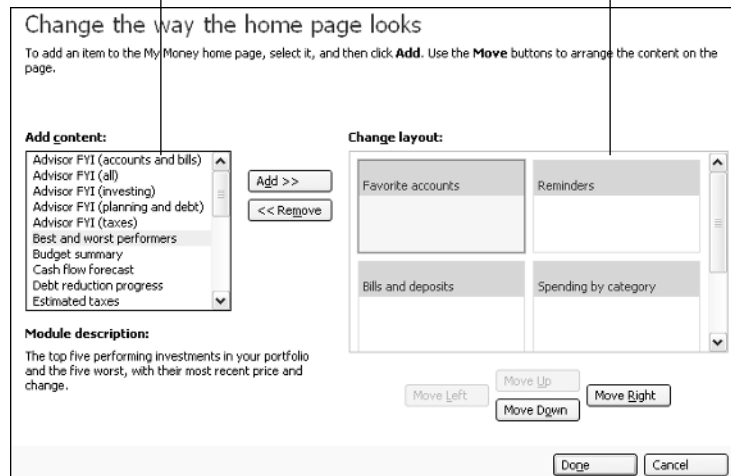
Change the way the home page looks

To add an item to the My Money home page, select it, and then click **Add**. Use the **Move** buttons to arrange the content on the page.

**Add content:**

Advisor FYI (accounts and bills)
Advisor FYI (all)
Advisor FYI (investing)
Advisor FYI (planning and debt)
Advisor FYI (taxes)
Best and worst performers
Budget summary
Cash flow forecast
Debt reduction progress
Estimated taxes

Add >>

<< Remove

**Change layout:**

Favorite accounts

Reminders

Bills and deposits

Spending by category

**Module description:**

The top five performing investments in your portfolio and the five worst, with their most recent price and change.

Move Up

Move Left

Move Right

Move Down

Done

Cancel